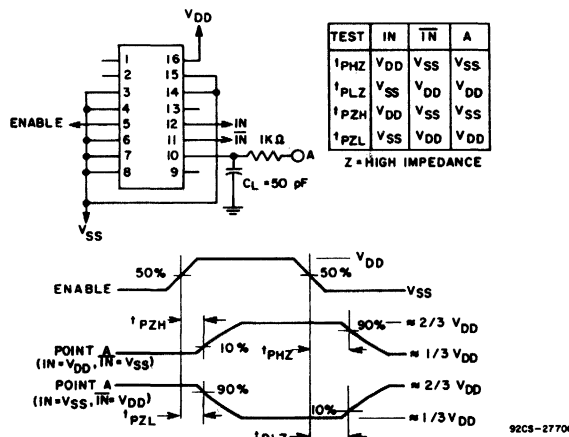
$V_{DD}$

1 16
2 15
3 14
4 13
ENABLE 5 12 IN
6 11 $\overline{IN}$
7 10 1KΩ A
8 9

$C_L$ = 50 pF

$V_{SS}$

| TEST | IN | $\overline{IN}$ | A |
|---|---|---|---|
| $t_{PHZ}$ | $V_{DD}$ | $V_{SS}$ | $V_{SS}$ |
| $t_{PLZ}$ | $V_{SS}$ | $V_{DD}$ | $V_{DD}$ |
| $t_{PZH}$ | $V_{DD}$ | $V_{SS}$ | $V_{SS}$ |
| $t_{PZL}$ | $V_{SS}$ | $V_{DD}$ | $V_{DD}$ |

Z = HIGH IMPEDANCE

50% $V_{DD}$ 50%

ENABLE $V_{SS}$

$t_{PZH}$

90% ≈ 2/3 $V_{DD}$

POINT A ($IN = V_{DD}$, $\overline{IN} = V_{SS}$) 10% $t_{PHZ}$ ≈ 1/3 $V_{DD}$

POINT A ($IN = V_{SS}$, $\overline{IN} = V_{DD}$) 90% ≈ 2/3 $V_{DD}$

$t_{PZL}$ 10% ≈ 1/3 $V_{DD}$

$t_{PLZ}$

92CS-27700